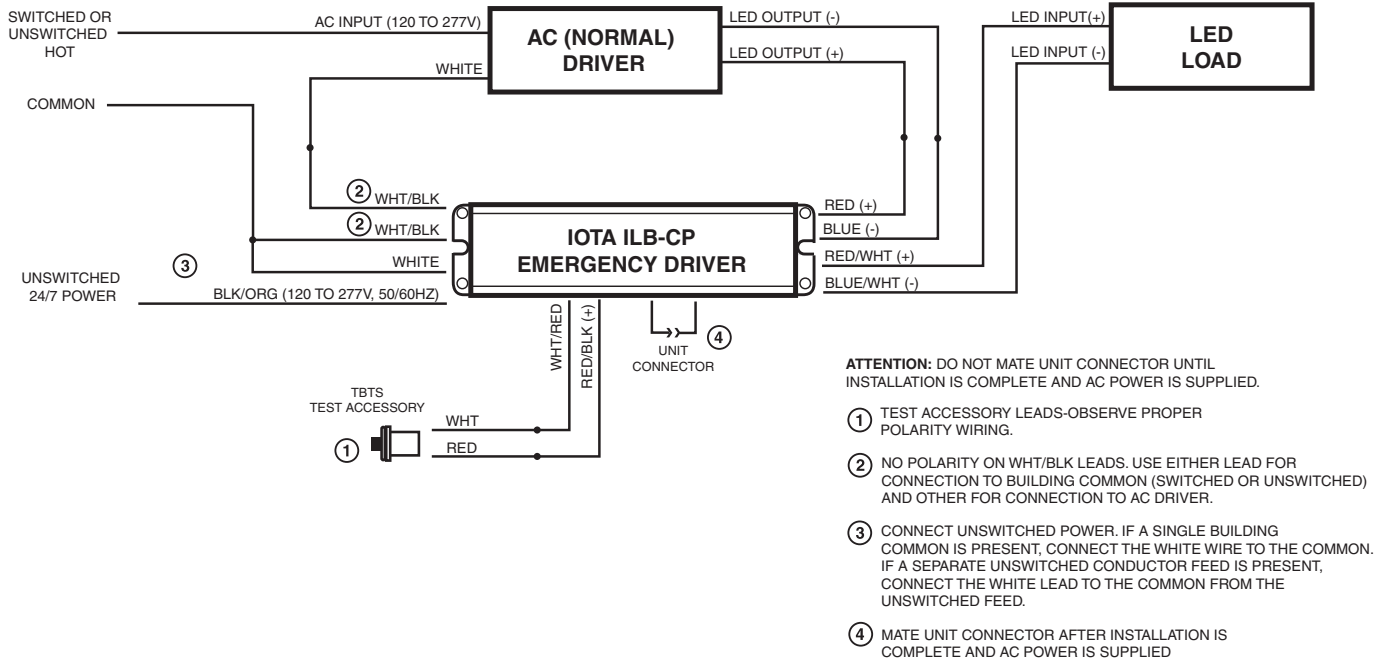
SWITCHED OR UNSWITCHED HOT

AC INPUT (120 TO 277V)

AC (NORMAL) DRIVER

LED OUTPUT (-)

LED OUTPUT (+)

LED INPUT(+)

LED INPUT (-)

LED LOAD

WHITE

COMMON

2 WHT/BLK

2 WHT/BLK

WHITE

3

UNSWITCHED 24/7 POWER

BLK/ORG (120 TO 277V, 50/60HZ)

IOTA ILB-CP EMERGENCY DRIVER

RED (+)

BLUE (-)

RED/WHT (+)

BLUE/WHT (-)

WHT/RED

RED/BLK (+)

UNIT CONNECTOR

4

TBTS TEST ACCESSORY

WHT

RED

1

ATTENTION: DO NOT MATE UNIT CONNECTOR UNTIL INSTALLATION IS COMPLETE AND AC POWER IS SUPPLIED.

1 TEST ACCESSORY LEADS-OBSERVE PROPER POLARITY WIRING.

2 NO POLARITY ON WHT/BLK LEADS. USE EITHER LEAD FOR CONNECTION TO BUILDING COMMON (SWITCHED OR UNSWITCHED) AND OTHER FOR CONNECTION TO AC DRIVER.

3 CONNECT UNSWITCHED POWER. IF A SINGLE BUILDING COMMON IS PRESENT, CONNECT THE WHITE WIRE TO THE COMMON. IF A SEPARATE UNSWITCHED CONDUCTOR FEED IS PRESENT, CONNECT THE WHITE LEAD TO THE COMMON FROM THE UNSWITCHED FEED.

4 MATE UNIT CONNECTOR AFTER INSTALLATION IS COMPLETE AND AC POWER IS SUPPLIED